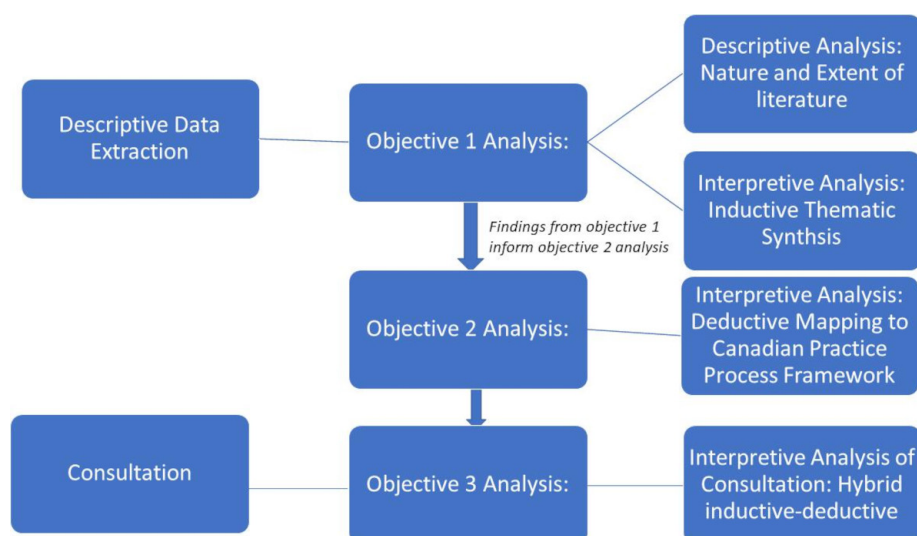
Descriptive Data Extraction

Objective 1 Analysis:

Descriptive Analysis: Nature and Extent of literature

Interpretive Analysis: Inductive Thematic Synthsis

Findings from objective 1 inform objective 2 analysis

Objective 2 Analysis:

Interpretive Analysis: Deductive Mapping to Canadian Practice Process Framework

Consultation

Objective 3 Analysis:

Interpretive Analysis of Consultation: Hybrid inductive-deductive